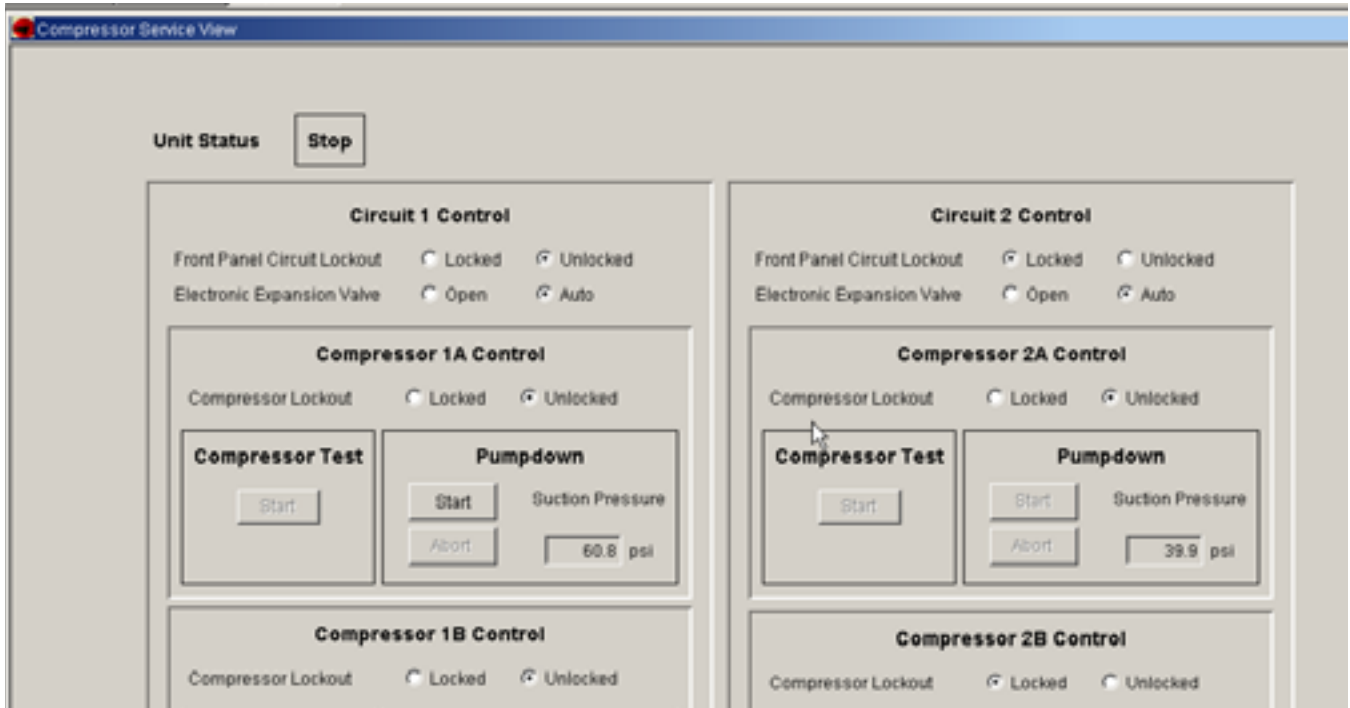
Compressor Service View

Unit Status Stop

Circuit 1 Control

Front Panel Circuit Lockout Locked Unlocked
Electronic Expansion Valve Open Auto

Compressor 1A Control

Compressor Lockout Locked Unlocked

Compressor Test

Start

Pumpdown

Start
Abort

Suction Pressure

60.8 psi

Compressor 1B Control

Compressor Lockout Locked Unlocked

Circuit 2 Control

Front Panel Circuit Lockout Locked Unlocked
Electronic Expansion Valve Open Auto

Compressor 2A Control

Compressor Lockout Locked Unlocked

Compressor Test

Start

Pumpdown

Start
Abort

Suction Pressure

39.9 psi

Compressor 2B Control

Compressor Lockout Locked Unlocked